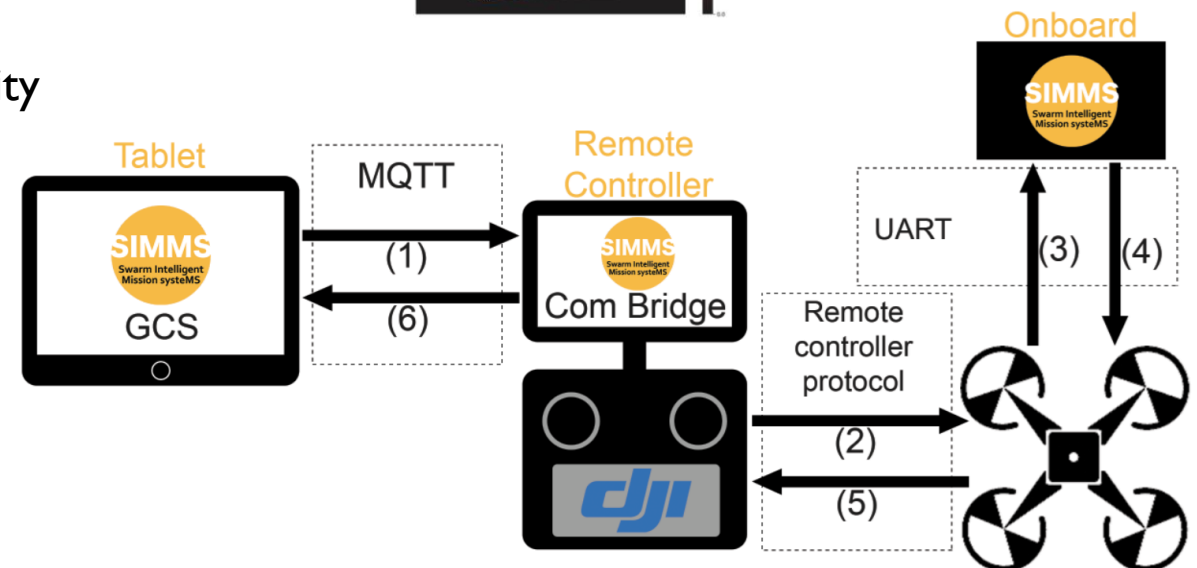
ty

Onboard

SIMMS
Swarm Intelligent
Mission systeMS

Tablet

SIMMS
Swarm Intelligent
Mission systeMS

GCS

MQTT

(1)

(6)

Remote
Controller

SIMMS
Swarm Intelligent
Mission systeMS

Com Bridge

dji

UART

(3)

(4)

Remote
controller
protocol

(2)

(5)